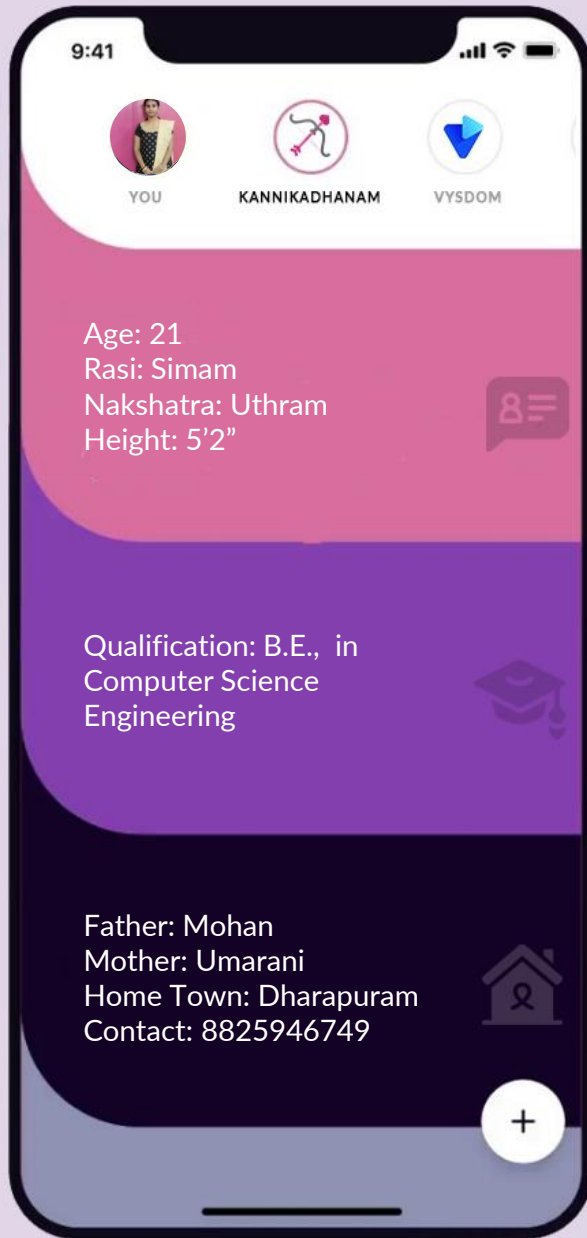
9:41

YOU

KANNIKADHANAM

VYSDOM

Age: 21
Rasi: Simam
Nakshatra: Uthram
Height: 5’2”

Qualification: B.E., in Computer Science Engineering

Father: Mohan
Mother: Umarani
Home Town: Dharapuram
Contact: 8825946749

+